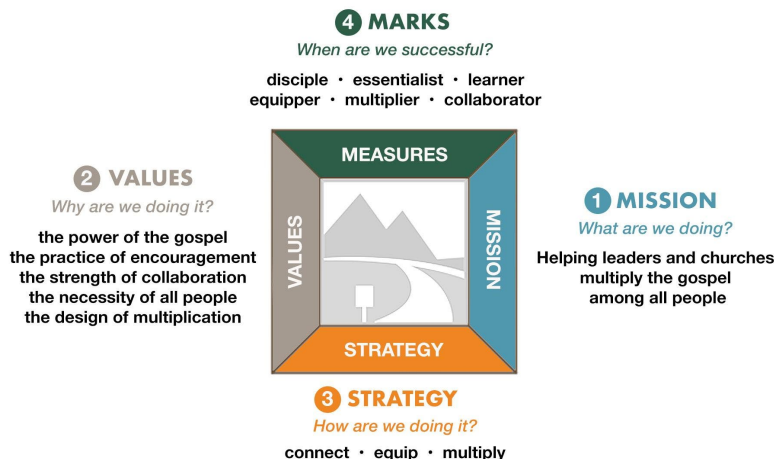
4 MARKS
When are we successful?
disciple • essentialist • learner
equipper • multiplier • collaborator

MEASURES
VALUES
MISSION
STRATEGY

2 VALUES
Why are we doing it?
the power of the gospel
the practice of encouragement
the strength of collaboration
the necessity of all people
the design of multiplication

1 MISSION
What are we doing?
Helping leaders and churches multiply the gospel among all people

3 STRATEGY
How are we doing it?
connect • equip • multiply